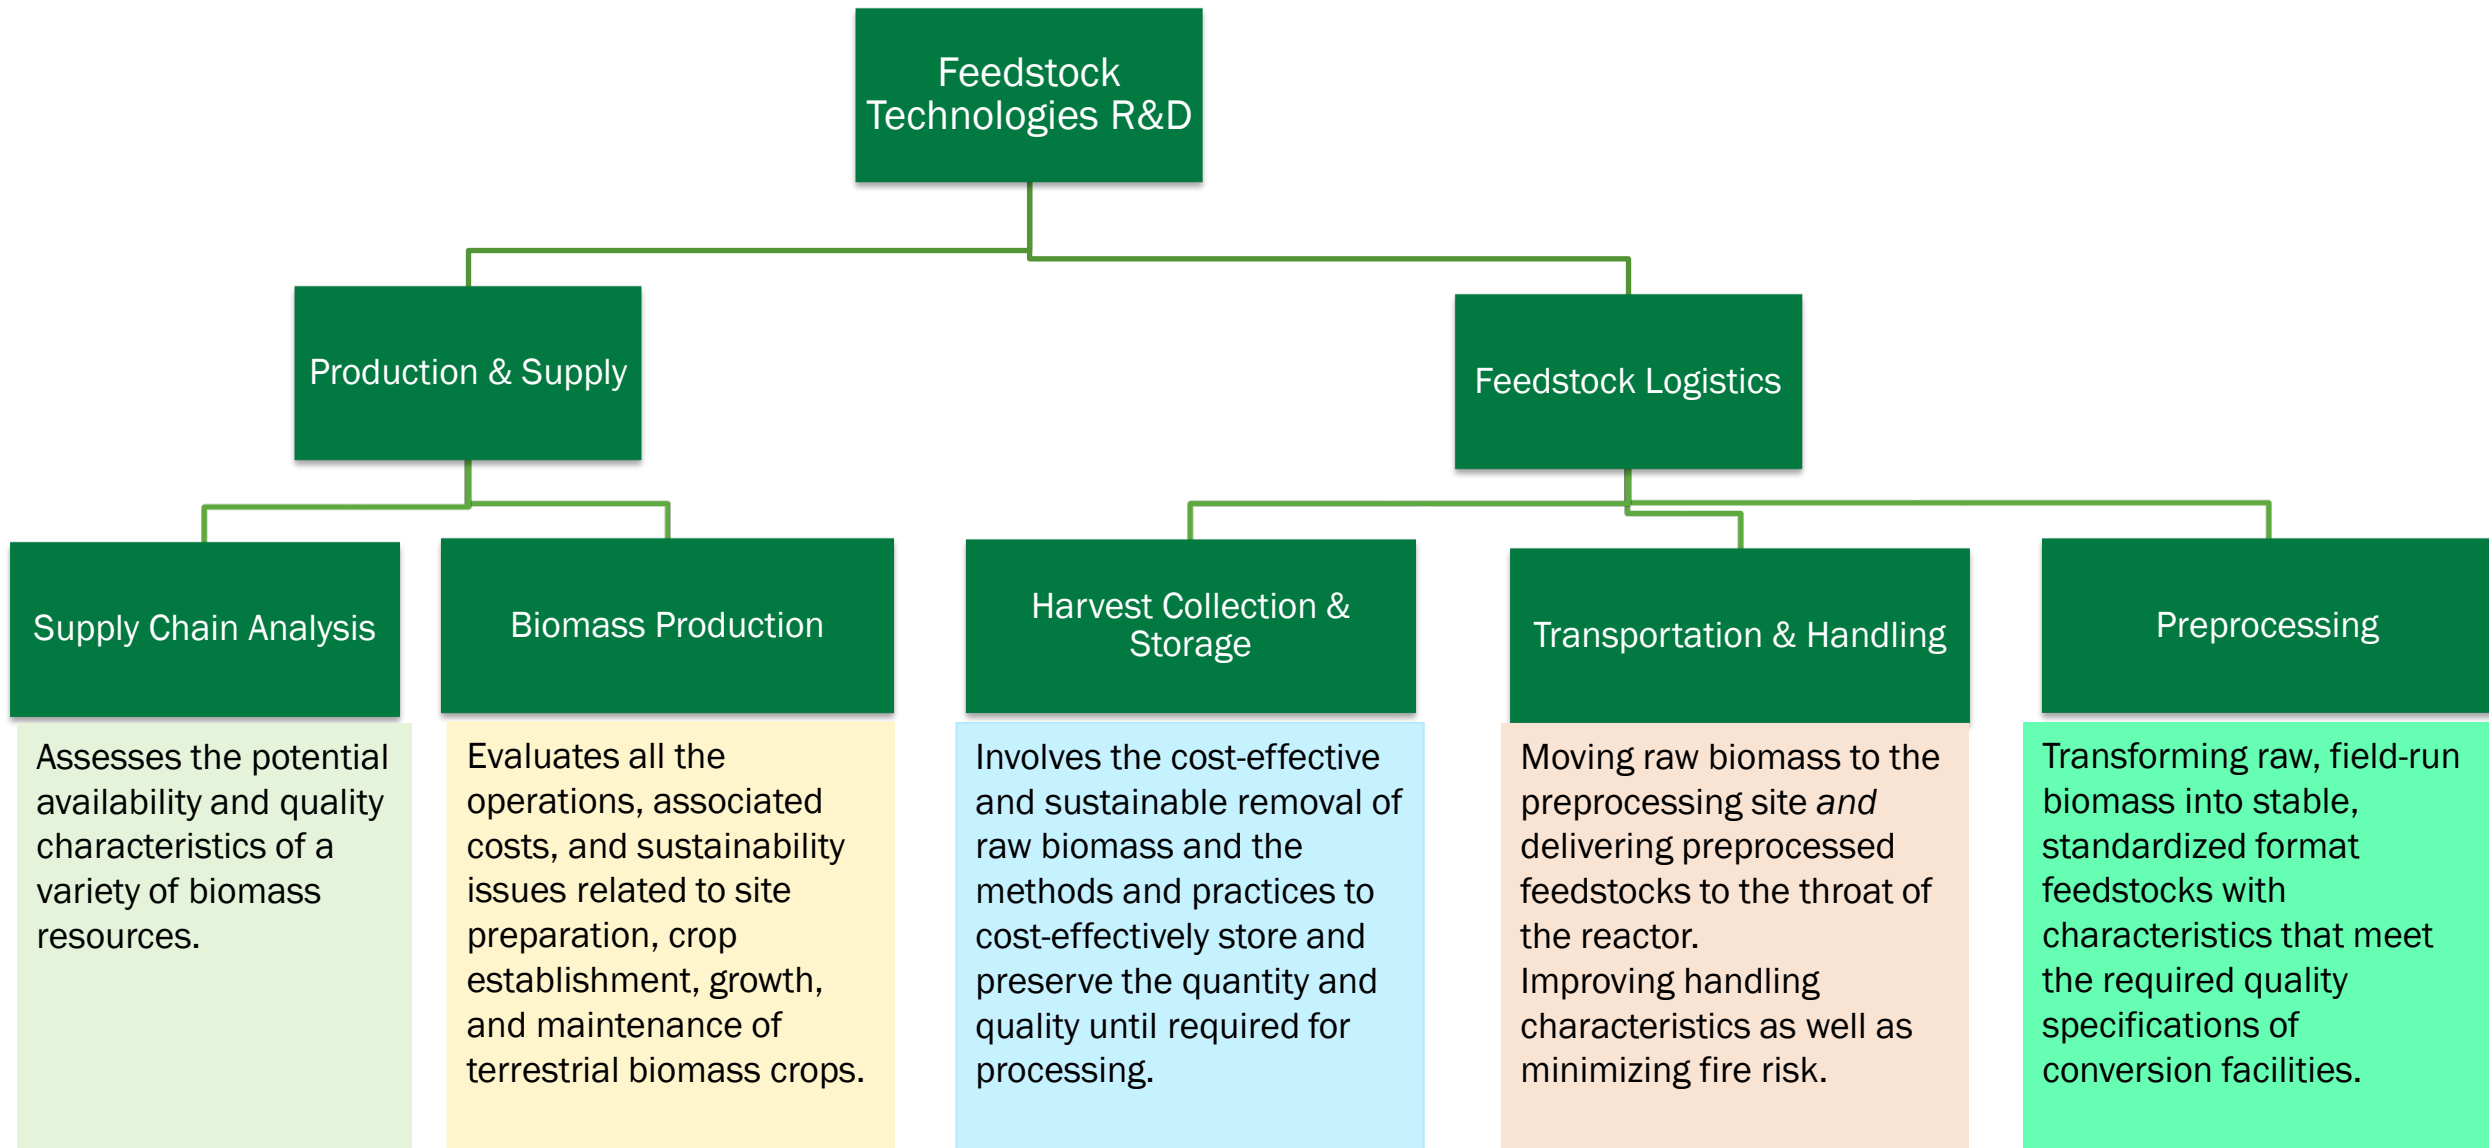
Feedstock Technologies R&D

Production & Supply

Feedstock Logistics

Supply Chain Analysis

Assesses the potential availability and quality characteristics of a variety of biomass resources.

Biomass Production

Evaluates all the operations, associated costs, and sustainability issues related to site preparation, crop establishment, growth, and maintenance of terrestrial biomass crops.

Harvest Collection & Storage

Involves the cost-effective and sustainable removal of raw biomass and the methods and practices to cost-effectively store and preserve the quantity and quality until required for processing.

Transportation & Handling

Moving raw biomass to the preprocessing site *and* delivering preprocessed feedstocks to the throat of the reactor.
Improving handling characteristics as well as minimizing fire risk.

Preprocessing

Transforming raw, field-run biomass into stable, standardized format feedstocks with characteristics that meet the required quality specifications of conversion facilities.